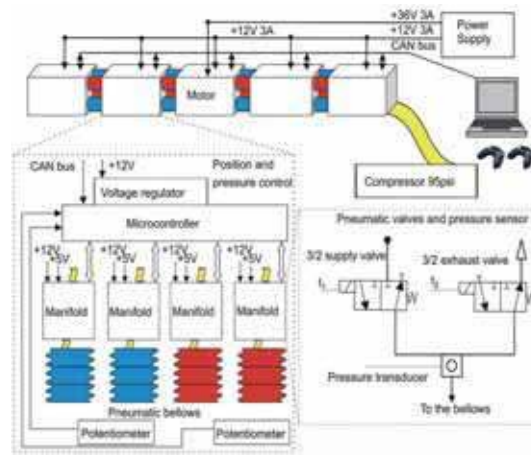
+36V 3A
+12V 3A
CAN bus
Power Supply
+12V 3A
Motor
Compressor 95psi
CAN bus
+12V
Voltage regulator
Position and pressure control
Microcontroller
+12V +5V
+12V +5V
+12V +5V
+12V +5V
Manifold
Manifold
Manifold
Manifold
Pneumatic bellows
Potentiometer
Potentiometer
Pneumatic valves and pressure sensor
3/2 supply valve
3/2 exhaust valve
5V
Pressure transducer
To the bellows